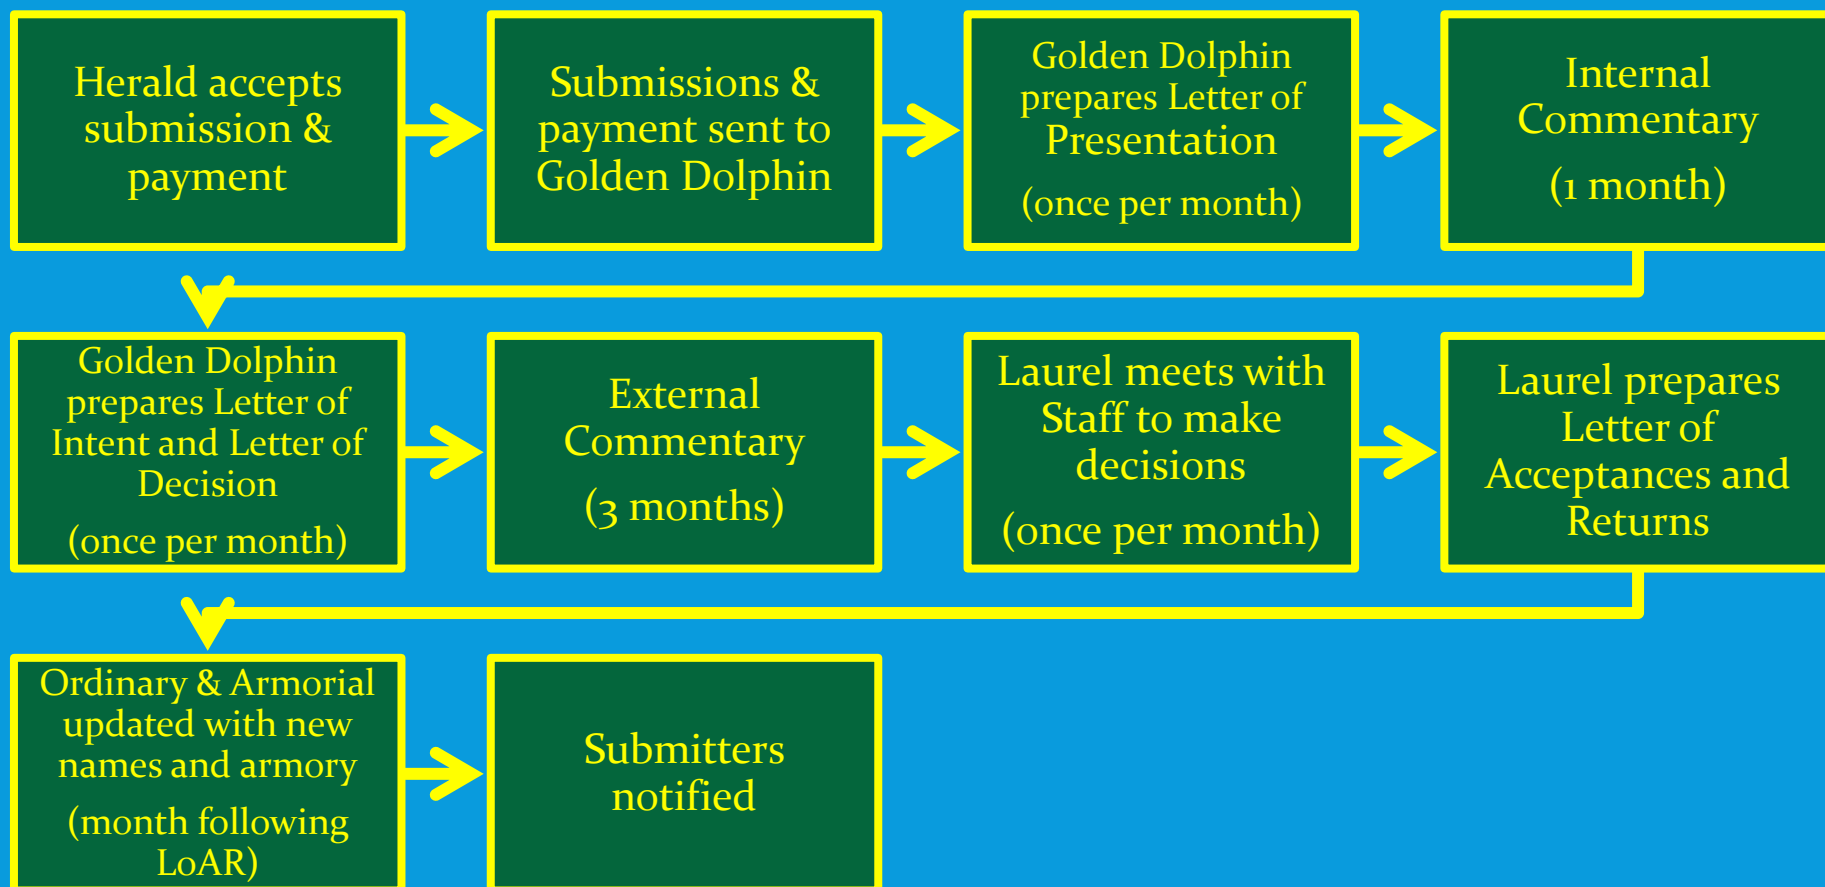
Herald accepts submission & payment

Submissions & payment sent to Golden Dolphin

Golden Dolphin prepares Letter of Presentation

(once per month)

Internal Commentary

(1 month)

Golden Dolphin prepares Letter of Intent and Letter of Decision

(once per month)

External Commentary

(3 months)

Laurel meets with Staff to make decisions

(once per month)

Laurel prepares Letter of Acceptances and Returns

Ordinary & Armorial updated with new names and armory

(month following LoAR)

Submitters notified